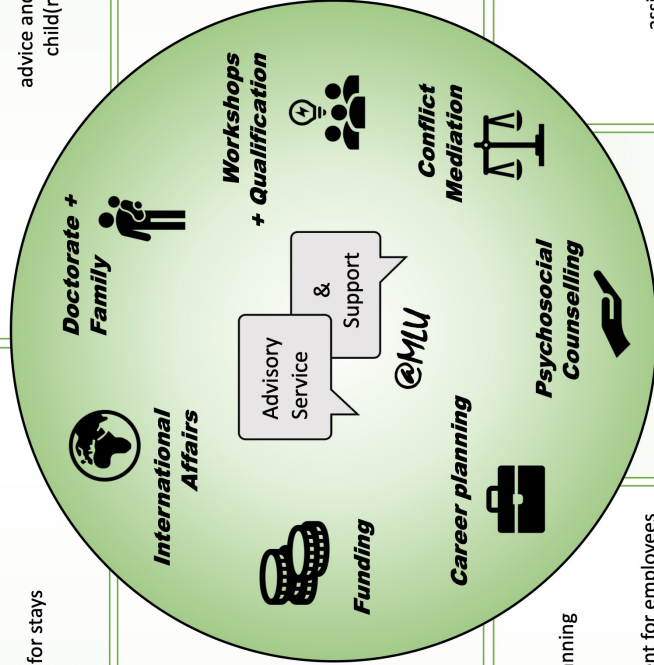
advice and
child(r

Workshops + Qualification

Conflict Mediation

Doctorate + Family

Advisory Service

& Support

@MLU

Psychosocial Counselling

International Affairs

Career planning

Funding

for stays

nning

nt for employees